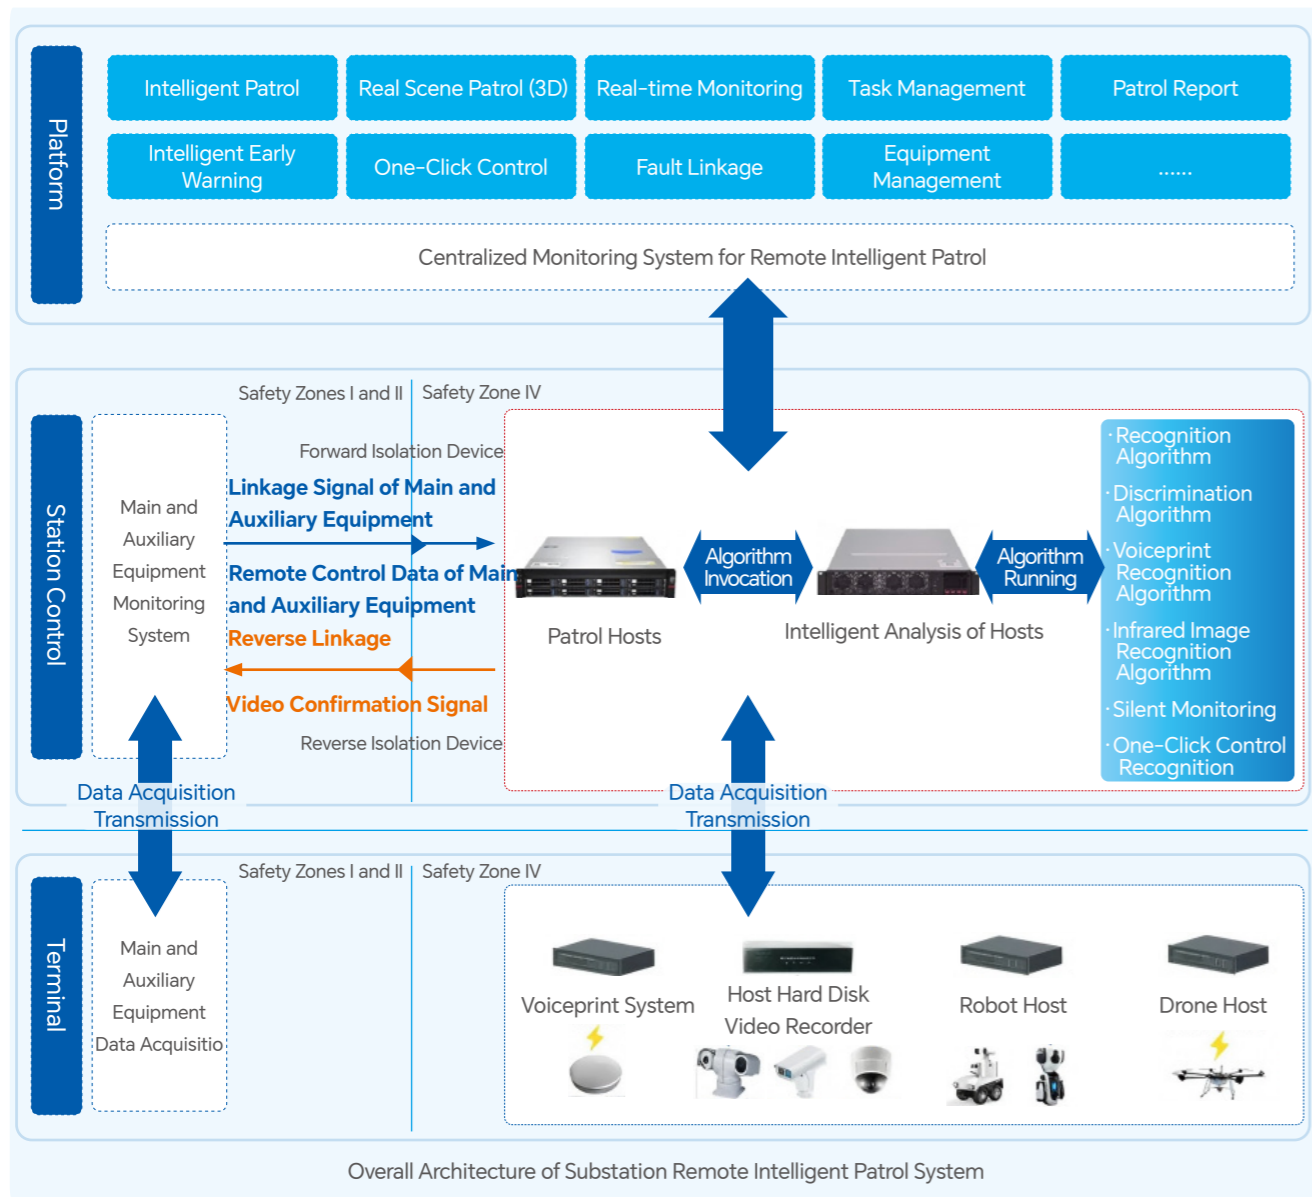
Platform

Intelligent Patrol
Real Scene Patrol (3D)
Real-time Monitoring
Task Management
Patrol Report
Intelligent Early Warning
One-Click Control
Fault Linkage
Equipment Management
......

Centralized Monitoring System for Remote Intelligent Patrol

Station Control

Safety Zones I and II
Safety Zone IV

Main and Auxiliary Equipment Monitoring System

Forward Isolation Device
Linkage Signal of Main and Auxiliary Equipment
Remote Control Data of Main and Auxiliary Equipment
Reverse Linkage
Video Confirmation Signal
Reverse Isolation Device

Patrol Hosts
Algorithm Invocation
Intelligent Analysis of Hosts
Algorithm Running

·Recognition Algorithm
·Discrimination Algorithm
·Voiceprint Recognition Algorithm
·Infrared Image Recognition Algorithm
·Silent Monitoring
·One-Click Control Recognition

Data Acquisition Transmission
Data Acquisition Transmission

Terminal

Safety Zones I and II
Safety Zone IV

Main and Auxiliary Equipment Data Acquisitio

Voiceprint System
Host Hard Disk Video Recorder
Robot Host
Drone Host

Overall Architecture of Substation Remote Intelligent Patrol System